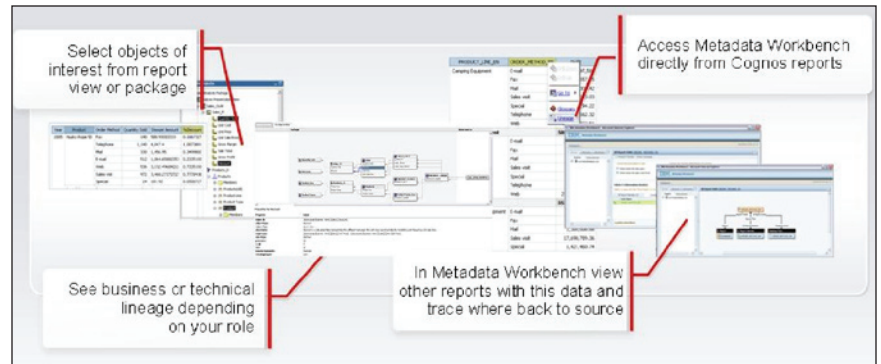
Select objects of interest from report view or package

Access Metadata Workbench directly from Cognos reports

PRODUCT_LINE_EN

ORDER_METHOD

Camping Equipment

E-mail

Fax

Mail

Sales visit

Special

Telephone

Web

See business or technical lineage depending on your role

In Metadata Workbench view other reports with this data and trace where back to source